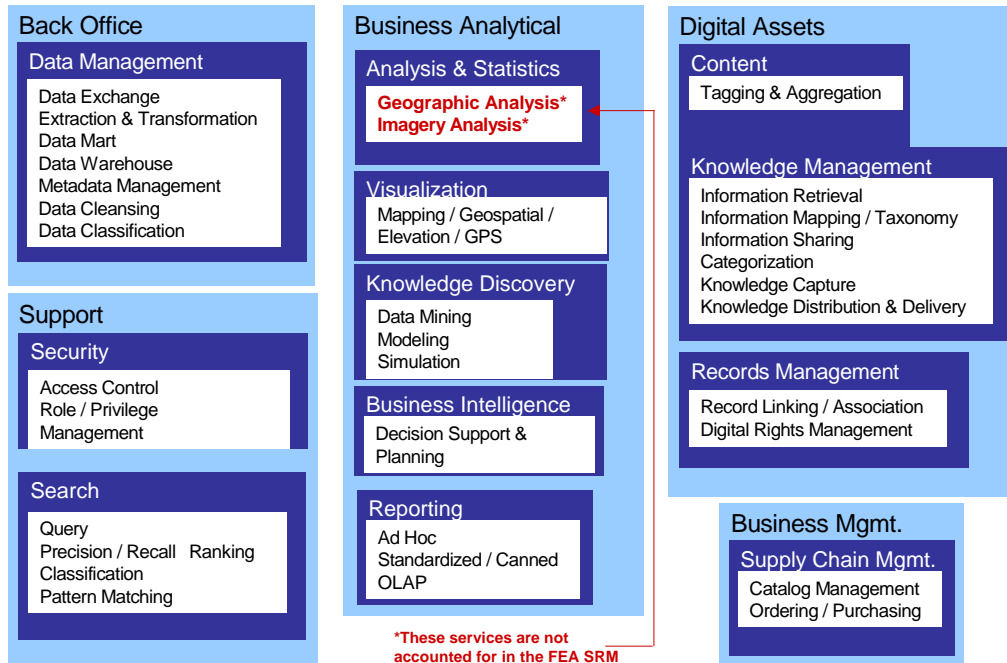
Back Office

Data Management

Data Exchange
Extraction & Transformation
Data Mart
Data Warehouse
Metadata Management
Data Cleansing
Data Classification

Support

Security

Access Control
Role / Privilege Management

Search

Query
Precision / Recall Ranking
Classification
Pattern Matching

Business Analytical

Analysis & Statistics

Geographic Analysis*
Imagery Analysis*

Visualization

Mapping / Geospatial / Elevation / GPS

Knowledge Discovery

Data Mining
Modeling
Simulation

Business Intelligence

Decision Support & Planning

Reporting

Ad Hoc
Standardized / Canned
OLAP

*These services are not accounted for in the FEA SRM

Digital Assets

Content

Tagging & Aggregation

Knowledge Management

Information Retrieval
Information Mapping / Taxonomy
Information Sharing
Categorization
Knowledge Capture
Knowledge Distribution & Delivery

Records Management

Record Linking / Association
Digital Rights Management

Business Mgmt.

Supply Chain Mgmt.

Catalog Management
Ordering / Purchasing